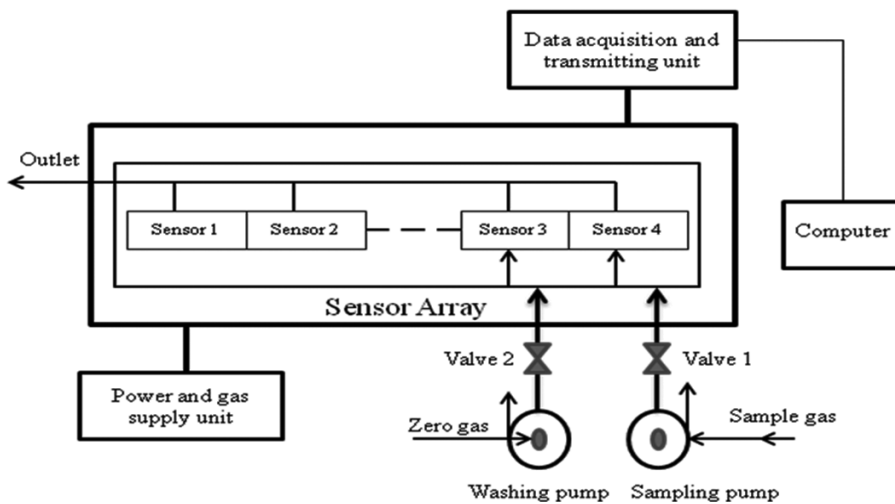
Data acquisition and transmitting unit

Outlet

Sensor 1

Sensor 2

Sensor 3

Sensor 4

Computer

Sensor Array

Valve 2

Valve 1

Power and gas supply unit

Zero gas

Sample gas

Washing pump

Sampling pump